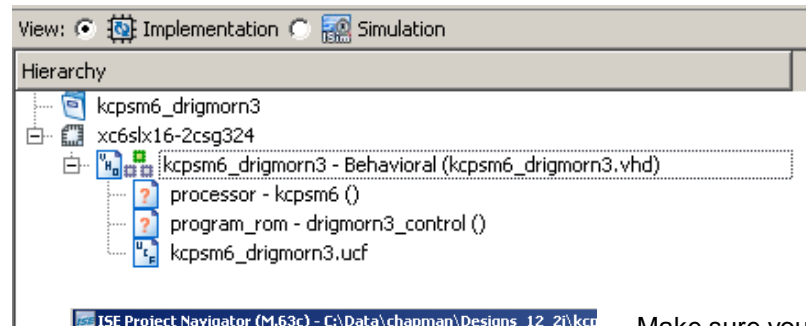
View: Implementation Simulation

Hierarchy

kcpsm6_drigmorn3

xc6slx16-2csg324

kcpsm6_drigmorn3 - Behavioral (kcpsm6_drigmorn3.vhd)

processor - kcpsm6 ()

program_rom - drigmorn3_control ()

kcpsm6_drigmorn3.ucf

ISE Project Navigator (M.63c) - C:\Data\chapman\Designs_12_2i\kc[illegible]

Make sure you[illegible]